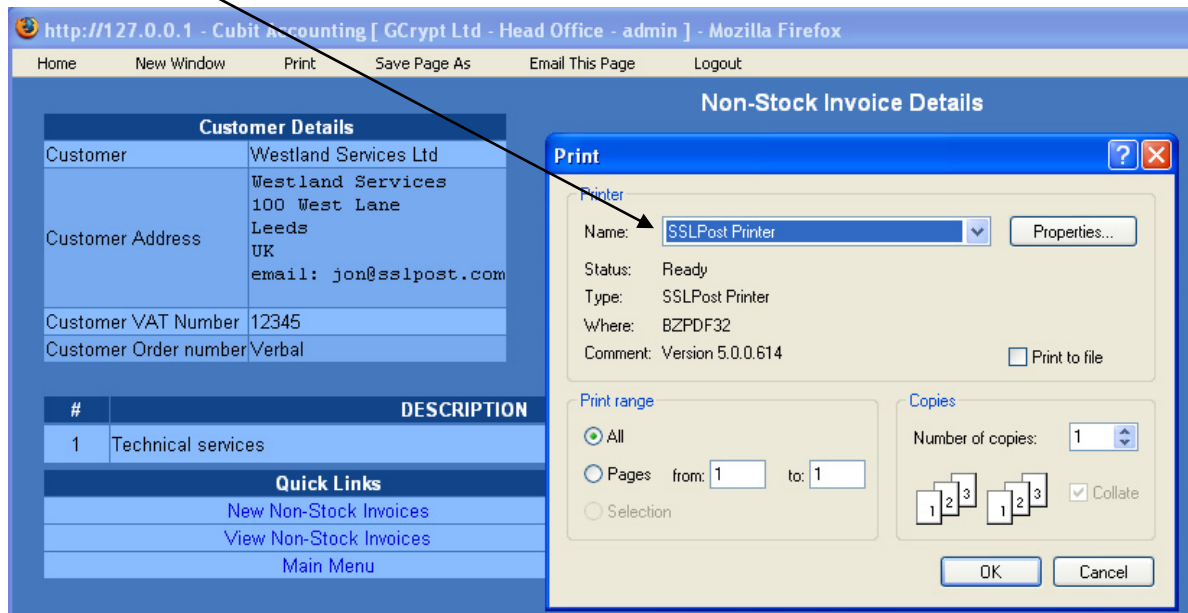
http://127.0.0.1 - Cubit Accounting [ GCrypt Ltd - Head Office - admin ] - Mozilla Firefox

Home New Window Print Save Page As Email This Page Logout

Non-Stock Invoice Details

| Customer Details | |
|---|---|
| Customer | Westland Services Ltd |
| Customer Address | Westland Services 100 West Lane Leeds UK email: jon@sslpost.com |
| Customer VAT Number | 12345 |
| Customer Order number | Verbal |

| # | DESCRIPTION |
|---|---|
| 1 | Technical services |

Quick Links
New Non-Stock Invoices
View Non-Stock Invoices
Main Menu

Print ? X

Printer
Name: SSLPost Printer Properties...
Status: Ready
Type: SSLPost Printer
Where: BZPDF32
Comment: Version 5.0.0.614
Print to file

Print range
All
Pages from: 1 to: 1
Selection

Copies
Number of copies: 1
1 2 3 1 2 3
Collate

OK Cancel